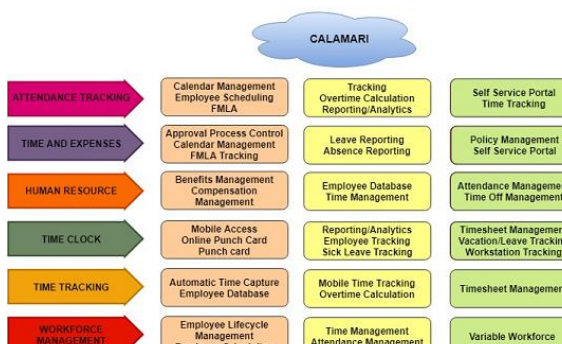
CALAMARI

ATTENDANCE TRACKING

Calendar Management
Employee Scheduling
FMLA

Tracking
Overtime Calculation
Reporting/Analytics

Self Service Portal
Time Tracking

TIME AND EXPENSES

Approval Process Control
Calendar Management
FMLA Tracking

Leave Reporting
Absence Reporting

Policy Management
Self Service Portal

HUMAN RESOURCE

Benefits Management
Compensation
Management

Employee Database
Time Management

Attendance Manageme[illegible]
Time Off Management

TIME CLOCK

Mobile Access
Online Punch Card
Punch card

Reporting/Analytics
Employee Tracking
Sick Leave Tracking

Timesheet Managemen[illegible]
Vacation/Leave Trackin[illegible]
Workstation Tracking

TIME TRACKING

Automatic Time Capture
Employee Database

Mobile Time Tracking
Overtime Calculation

Timesheet Managemen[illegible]

WORKFORCE
MANAGEMENT

Employee Lifecycle
Management
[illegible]

Time Management
Attendance Management

Variable Workforce